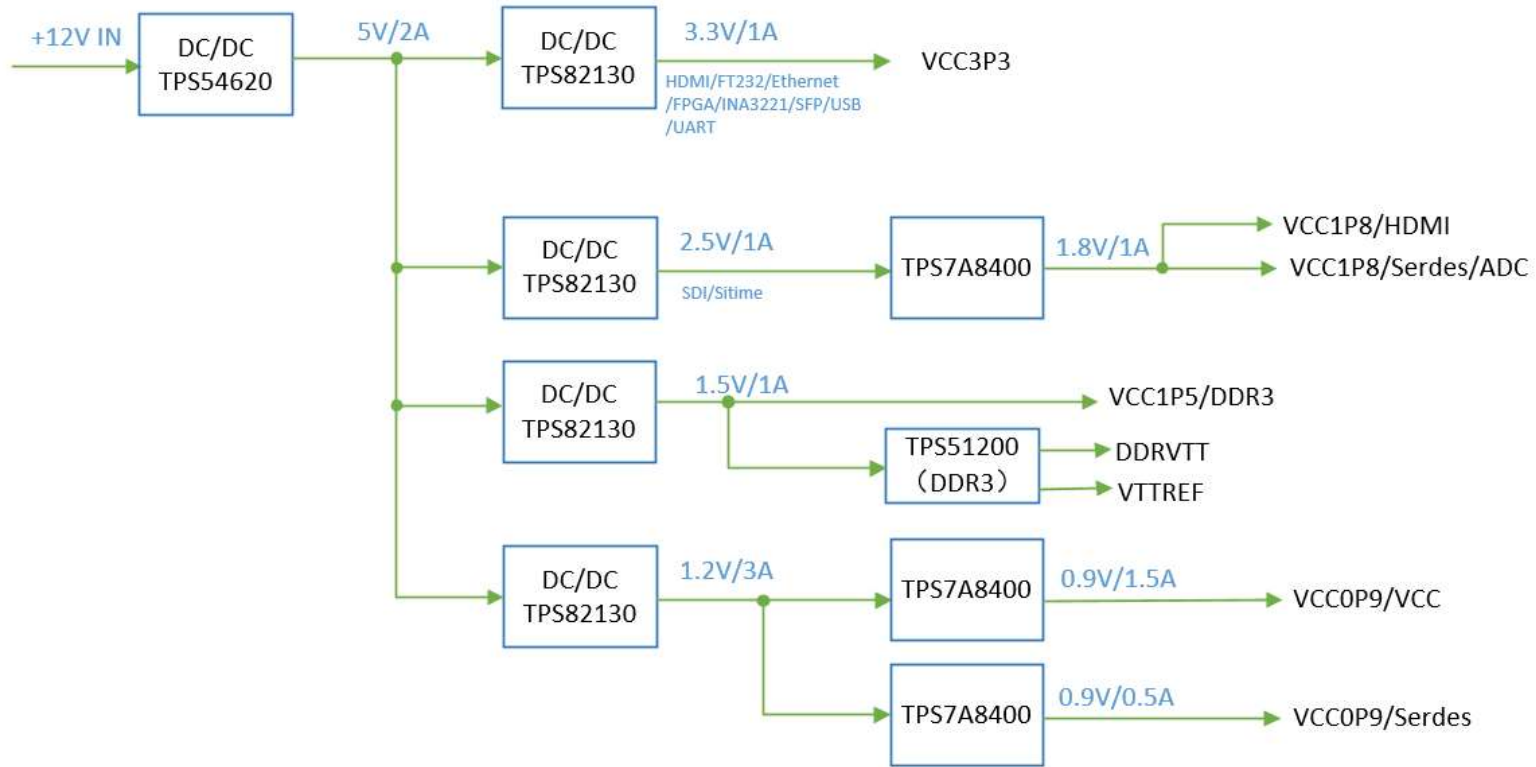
+12V IN

DC/DC
TPS54620

5V/2A

DC/DC
TPS82130

3.3V/1A

HDMI/FT232/Ethernet
/FPGA/INA3221/SFP/USB
/UART

VCC3P3

DC/DC
TPS82130

2.5V/1A

SDI/Sitime

TPS7A8400

1.8V/1A

VCC1P8/HDMI

VCC1P8/Serdes/ADC

DC/DC
TPS82130

1.5V/1A

VCC1P5/DDR3

TPS51200
（DDR3）

DDRVTT

VTTREF

DC/DC
TPS82130

1.2V/3A

TPS7A8400

0.9V/1.5A

VCC0P9/VCC

TPS7A8400

0.9V/0.5A

VCC0P9/Serdes